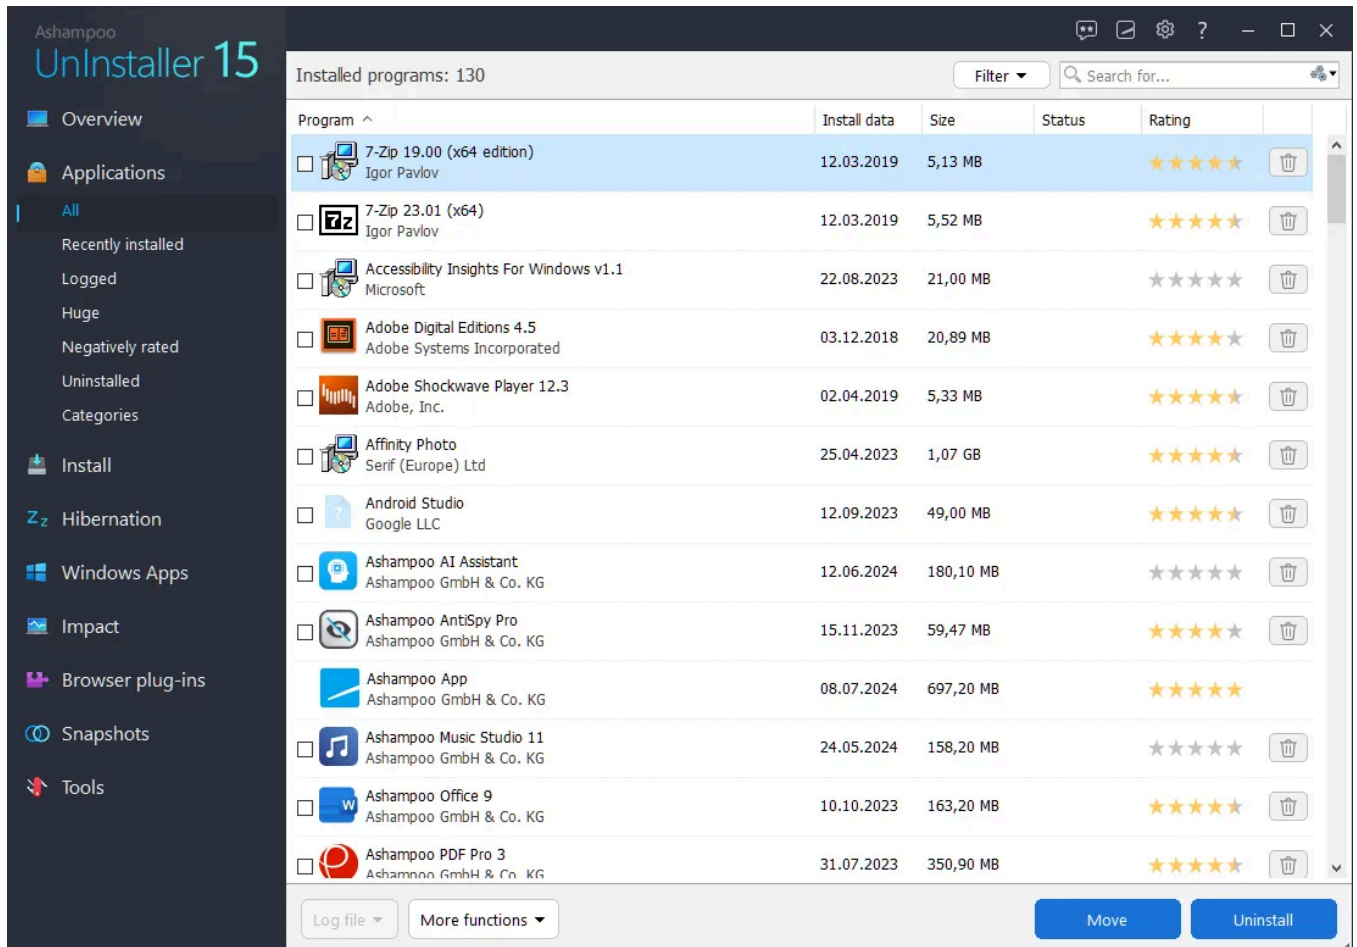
Ashampoo
UnInstaller 15

Overview
Applications
All
Recently installed
Logged
Huge
Negatively rated
Uninstalled
Categories
Install
Hibernation
Windows Apps
Impact
Browser plug-ins
Snapshots
Tools

Installed programs: 130
Filter
Search for...

| Program | Install data | Size | Status | Rating |
|---|---|---|---|---|
| 7-Zip 19.00 (x64 edition) Igor Pavlov | 12.03.2019 | 5,13 MB | | |
| 7-Zip 23.01 (x64) Igor Pavlov | 12.03.2019 | 5,52 MB | | |
| Accessibility Insights For Windows v1.1 Microsoft | 22.08.2023 | 21,00 MB | | |
| Adobe Digital Editions 4.5 Adobe Systems Incorporated | 03.12.2018 | 20,89 MB | | |
| Adobe Shockwave Player 12.3 Adobe, Inc. | 02.04.2019 | 5,33 MB | | |
| Affinity Photo Serif (Europe) Ltd | 25.04.2023 | 1,07 GB | | |
| Android Studio Google LLC | 12.09.2023 | 49,00 MB | | |
| Ashampoo AI Assistant Ashampoo GmbH & Co. KG | 12.06.2024 | 180,10 MB | | |
| Ashampoo AntiSpy Pro Ashampoo GmbH & Co. KG | 15.11.2023 | 59,47 MB | | |
| Ashampoo App Ashampoo GmbH & Co. KG | 08.07.2024 | 697,20 MB | | |
| Ashampoo Music Studio 11 Ashampoo GmbH & Co. KG | 24.05.2024 | 158,20 MB | | |
| Ashampoo Office 9 Ashampoo GmbH & Co. KG | 10.10.2023 | 163,20 MB | | |
| Ashampoo PDF Pro 3 Ashampoo GmbH & Co. KG | 31.07.2023 | 350,90 MB | | |

Log file
More functions
Move
Uninstall